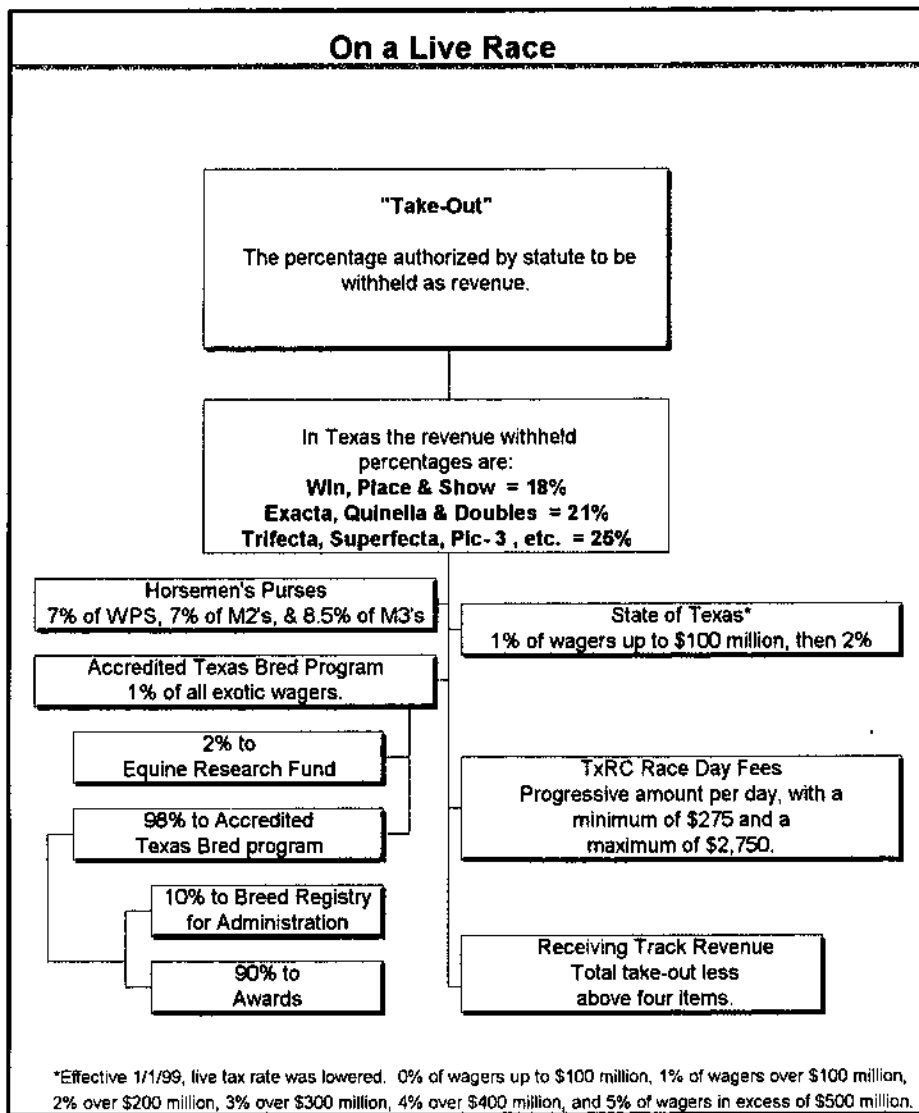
On a Live Race

"Take-Out"

The percentage authorized by statute to be withheld as revenue.

In Texas the revenue withheld percentages are:
Win, Place & Show = 18%
Exacta, Quinella & Doubles = 21%
Trifecta, Superfecta, Pic-3 , etc. = 25%

Horsemen's Purses
7% of WPS, 7% of M2's, & 8.5% of M3's

State of Texas*
1% of wagers up to $100 million, then 2%

Accredited Texas Bred Program
1% of all exotic wagers.

2% to
Equine Research Fund

98% to Accredited
Texas Bred program

TxRC Race Day Fees
Progressive amount per day, with a minimum of $275 and a maximum of $2,750.

10% to Breed Registry for Administration

90% to
Awards

Receiving Track Revenue
Total take-out less above four items.

*Effective 1/1/99, live tax rate was lowered. 0% of wagers up to $100 million, 1% of wagers over $100 million, 2% over $200 million, 3% over $300 million, 4% over $400 million, and 5% of wagers in excess of $500 million.